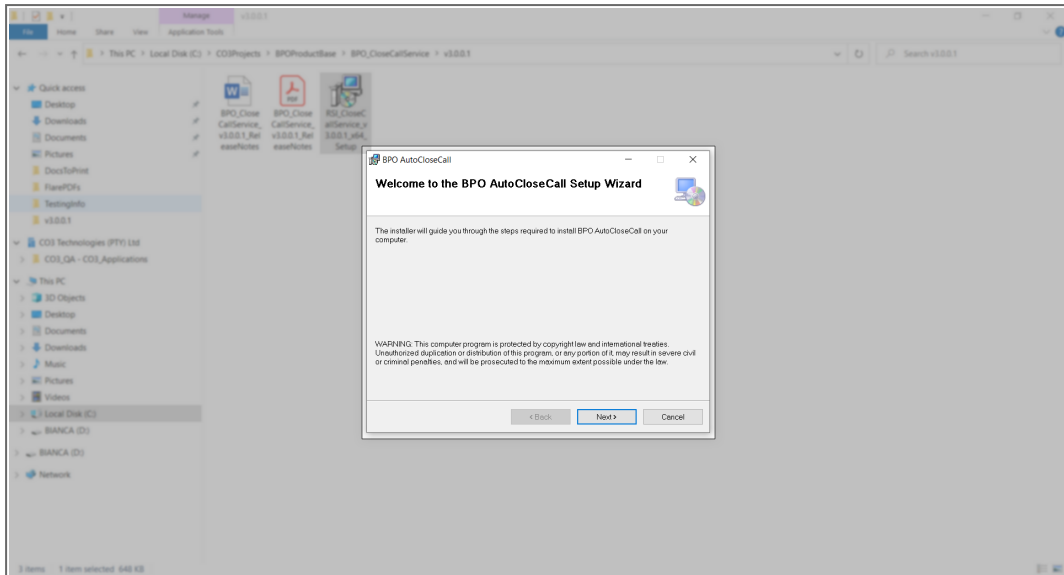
Manage v3.0.0.1

File Home Share View Application Tools

This PC > Local Disk (C:) > CO3Projects > BPOProductBase > BPO_CloseCallService > v3.0.0.1

Search v3.0.0.1

Quick access
Desktop
Downloads
Documents
Pictures
DocsToPrint
FlarePDFs
TestingInfo
v3.0.0.1
CO3 Technologies (PTY) Ltd
CO3_QA - CO3_Applications
This PC
3D Objects
Desktop
Documents
Downloads
Music
Pictures
Videos
Local Disk (C:)
BIANCA (D:)
BIANCA (D:)
Network

BPO_CloseCallService_v3.0.0.1_ReleaseNotes

BPO_CloseCallService_v3.0.0.1_ReleaseNotes

RSI_CloseCallService_v3.0.0.1_x64_Setup

BPO AutoCloseCall

Welcome to the BPO AutoCloseCall Setup Wizard

The installer will guide you through the steps required to install BPO AutoCloseCall on your computer.

WARNING: This computer program is protected by copyright law and international treaties. Unauthorized duplication or distribution of this program, or any portion of it, may result in severe civil or criminal penalties, and will be prosecuted to the maximum extent possible under the law.

< Back Next > Cancel

3 items 1 item selected 648 KB